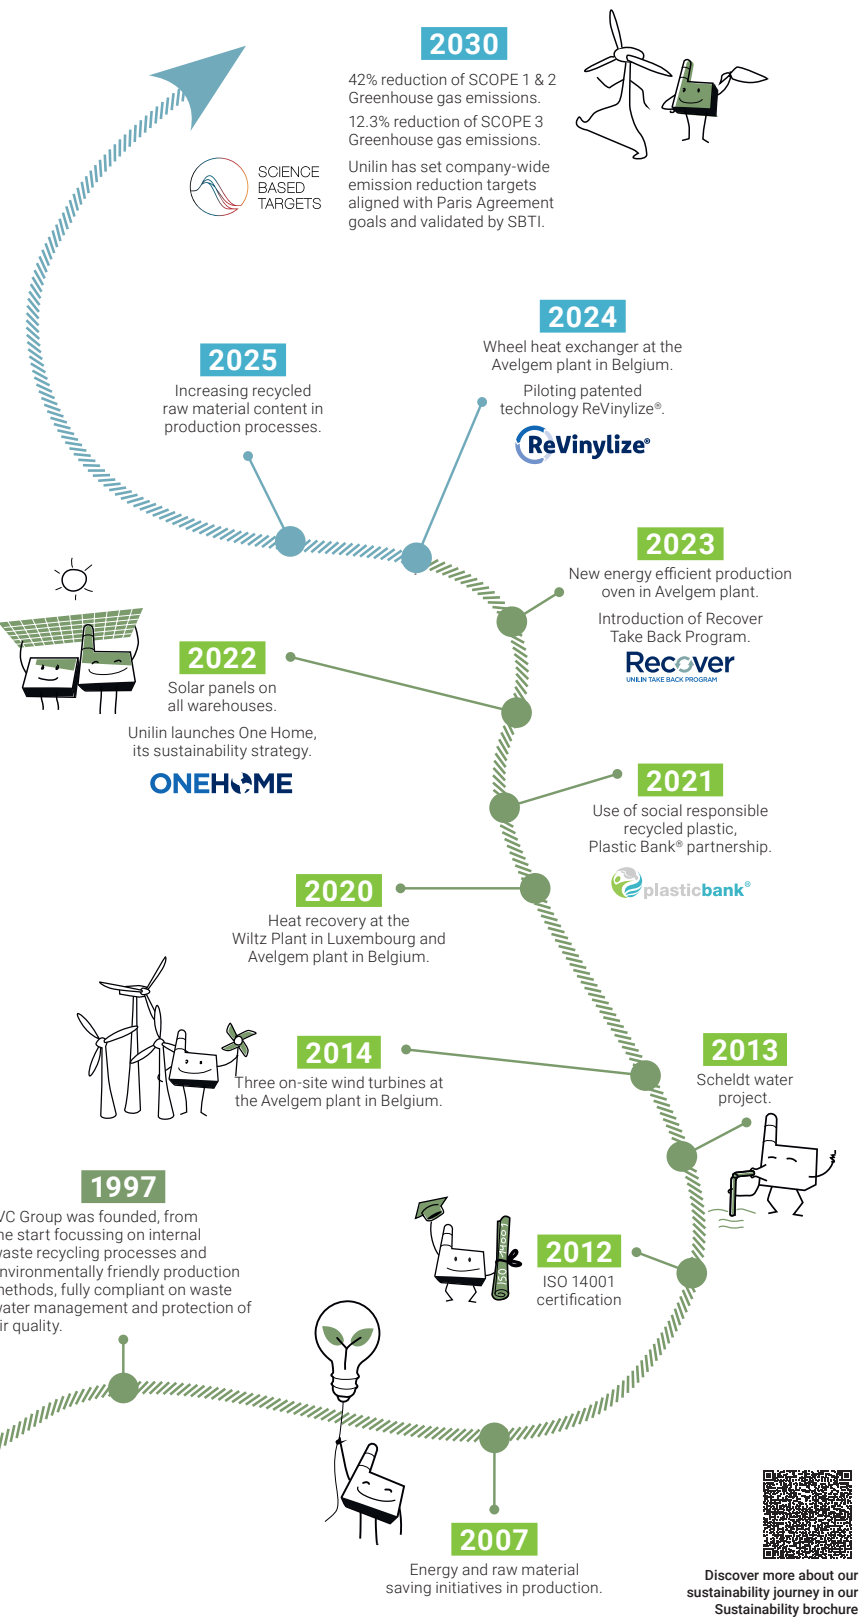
2030

42% reduction of SCOPE 1 & 2 Greenhouse gas emissions.

12.3% reduction of SCOPE 3 Greenhouse gas emissions.

Unilin has set company-wide emission reduction targets aligned with Paris Agreement goals and validated by SBTI.

SCIENCE BASED TARGETS

2025

Increasing recycled raw material content in production processes.

2024

Wheel heat exchanger at the Avelgem plant in Belgium.

Piloting patented technology ReVinylize®.

ReVinylize®

2023

New energy efficient production oven in Avelgem plant.

Introduction of Recover Take Back Program.

Recover
UNILIN TAKE BACK PROGRAM

2022

Solar panels on all warehouses.

Unilin launches One Home, its sustainability strategy.

ONEHOME

2021

Use of social responsible recycled plastic, Plastic Bank® partnership.

plasticbank®

2020

Heat recovery at the Wiltz Plant in Luxembourg and Avelgem plant in Belgium.

2014

Three on-site wind turbines at the Avelgem plant in Belgium.

2013

Scheldt water project.

1997

/C Group was founded, from he start focussing on internal vaste recycling processes and nvironmentally friendly production nethods, fully compliant on waste vater management and protection of ir quality.

2012

ISO 14001 certification

ISO 14001

2007

Energy and raw material saving initiatives in production.

Discover more about our sustainability journey in our Sustainability brochure